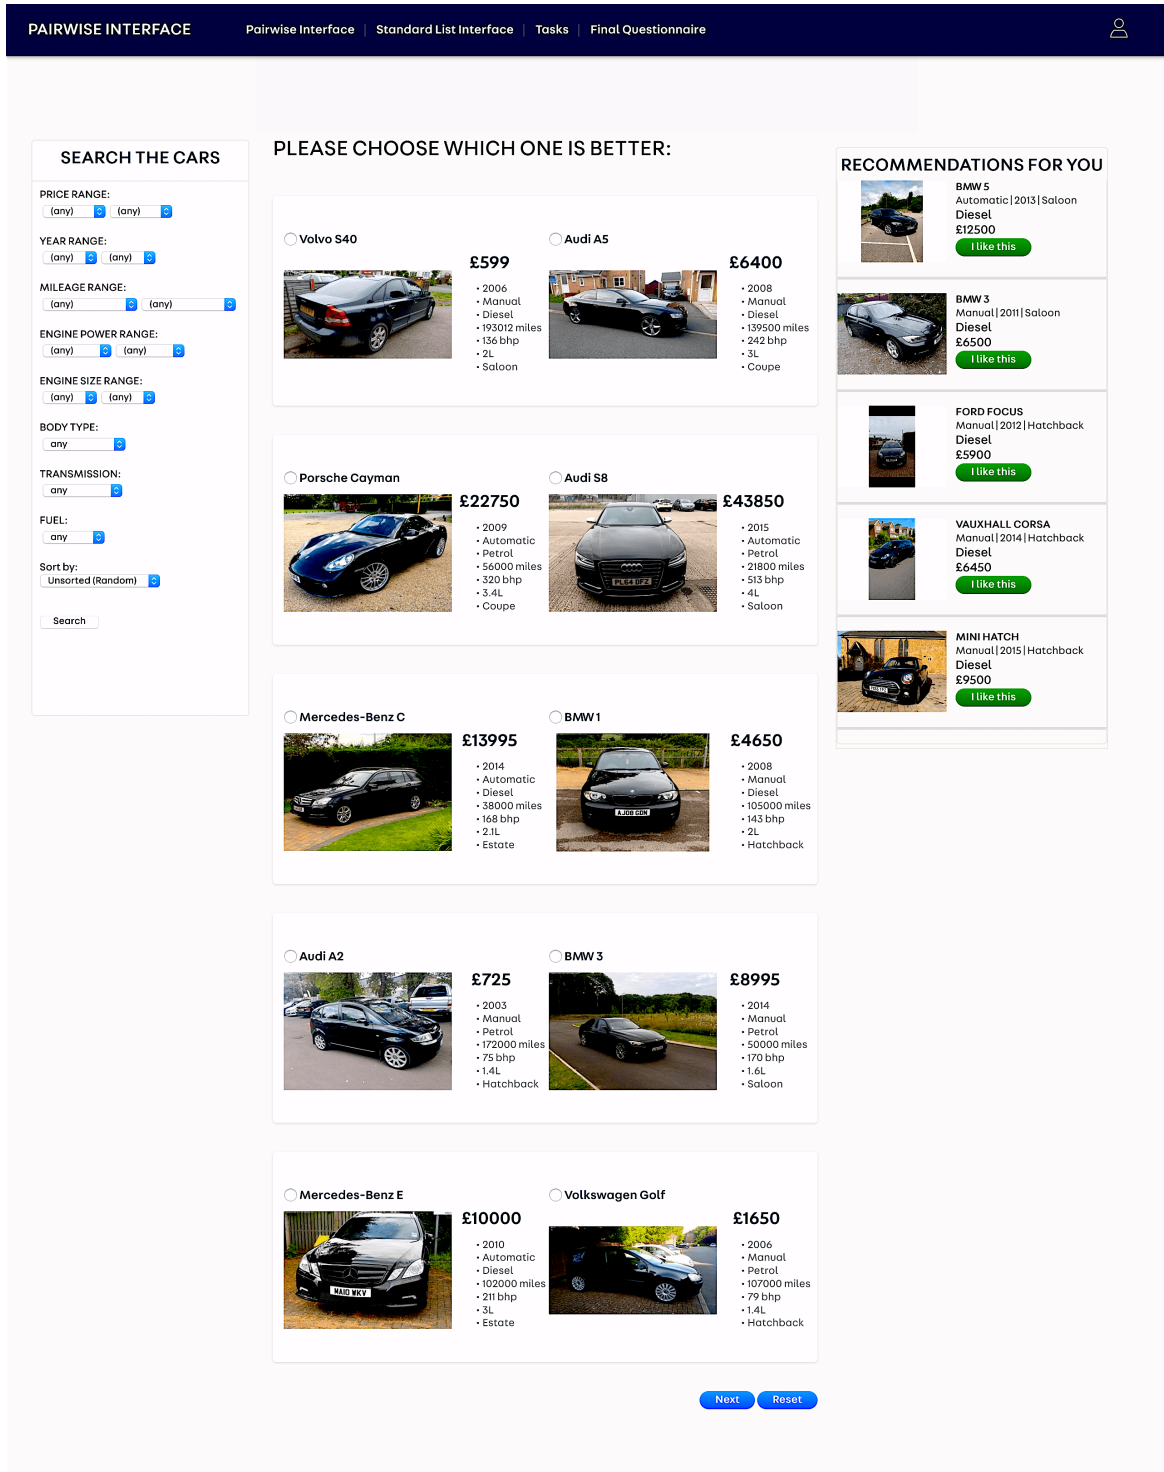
PAIRWISE INTERFACE Pairwise Interface | Standard List Interface | Tasks | Final Questionnaire

SEARCH THE CARS

PRICE RANGE:
(any) (any)

YEAR RANGE:
(any) (any)

MILEAGE RANGE:
(any) (any)

ENGINE POWER RANGE:
(any) (any)

ENGINE SIZE RANGE:
(any) (any)

BODY TYPE:
any

TRANSMISSION:
any

FUEL:
any

Sort by:
Unsorted (Random)

Search

PLEASE CHOOSE WHICH ONE IS BETTER:

Volvo S40
£599
• 2006
• Manual
• Diesel
• 193012 miles
• 136 bhp
• 2L
• Saloon

Audi A5
£6400
• 2008
• Manual
• Diesel
• 139500 miles
• 242 bhp
• 3L
• Coupe

Porsche Cayman
£22750
• 2009
• Automatic
• Petrol
• 56000 miles
• 320 bhp
• 3.4L
• Coupe

Audi S8
£43850
• 2015
• Automatic
• Petrol
• 21800 miles
• 513 bhp
• 4L
• Saloon

Mercedes-Benz C
£13995
• 2014
• Automatic
• Diesel
• 38000 miles
• 168 bhp
• 2.1L
• Estate

BMW 1
£4650
• 2008
• Manual
• Diesel
• 105000 miles
• 143 bhp
• 2L
• Hatchback

Audi A2
£725
• 2003
• Manual
• Petrol
• 172000 miles
• 75 bhp
• 1.4L
• Hatchback

BMW 3
£8995
• 2014
• Manual
• Petrol
• 50000 miles
• 170 bhp
• 1.6L
• Saloon

Mercedes-Benz E
£10000
• 2010
• Automatic
• Diesel
• 102000 miles
• 211 bhp
• 3L
• Estate

Volkswagen Golf
£1650
• 2006
• Manual
• Petrol
• 107000 miles
• 79 bhp
• 1.4L
• Hatchback

Next Reset

RECOMMENDATIONS FOR YOU

BMW 5
Automatic | 2013 | Saloon
Diesel
£12500
I like this

BMW 3
Manual | 2011 | Saloon
Diesel
£6500
I like this

FORD FOCUS
Manual | 2012 | Hatchback
Diesel
£5900
I like this

VAUXHALL CORSA
Manual | 2014 | Hatchback
Diesel
£6450
I like this

MINI HATCH
Manual | 2015 | Hatchback
Diesel
£9500
I like this